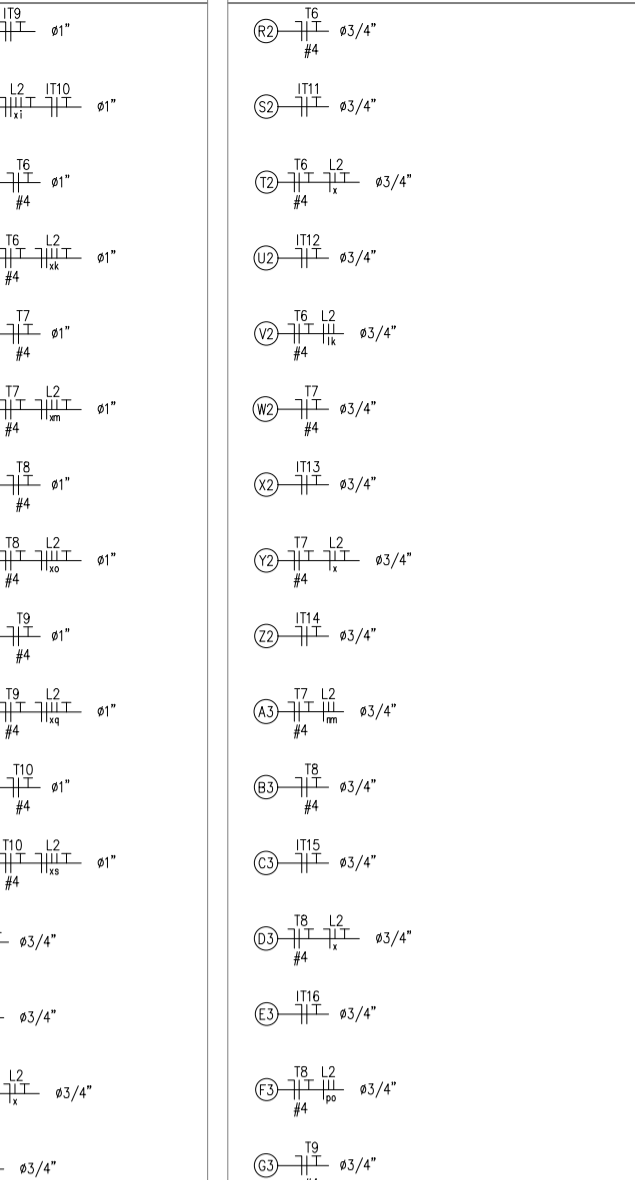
IT9 ø1"

L2 xi IT10 ø1"

T6 #4 ø1"

T6 #4 L2 xk ø1"

T7 #4 ø1"

T7 #4 L2 xm ø1"

T8 #4 ø1"

T8 #4 L2 xo ø1"

T9 #4 ø1"

T9 #4 L2 xq ø1"

T10 #4 ø1"

T10 #4 L2 xs ø1"

ø3/4"

ø3/4"

L2 x ø3/4"

ø3/4"

R2 T6 #4 ø3/4"

S2 IT11 ø3/4"

T2 T6 #4 L2 x ø3/4"

U2 IT12 ø3/4"

V2 T6 #4 L2 lk ø3/4"

W2 T7 #4 ø3/4"

X2 IT13 ø3/4"

Y2 T7 #4 L2 x ø3/4"

Z2 IT14 ø3/4"

A3 T7 #4 L2 nm ø3/4"

B3 T8 #4 ø3/4"

C3 IT15 ø3/4"

D3 T8 #4 L2 x ø3/4"

E3 IT16 ø3/4"

F3 T8 #4 L2 po ø3/4"

G3 T9 ø3/4"